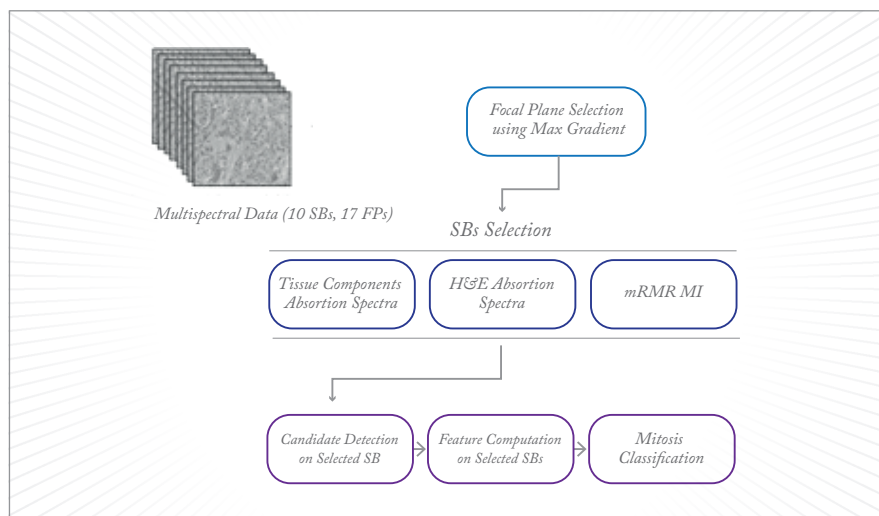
Multispectral Data (10 SBs, 17 FPs)

Focal Plane Selection using Max Gradient

SBs Selection

Tissue Components Absorption Spectra

H&E Absorption Spectra

mRMR MI

Candidate Detection on Selected SB

Feature Computation on Selected SBs

Mitosis Classification